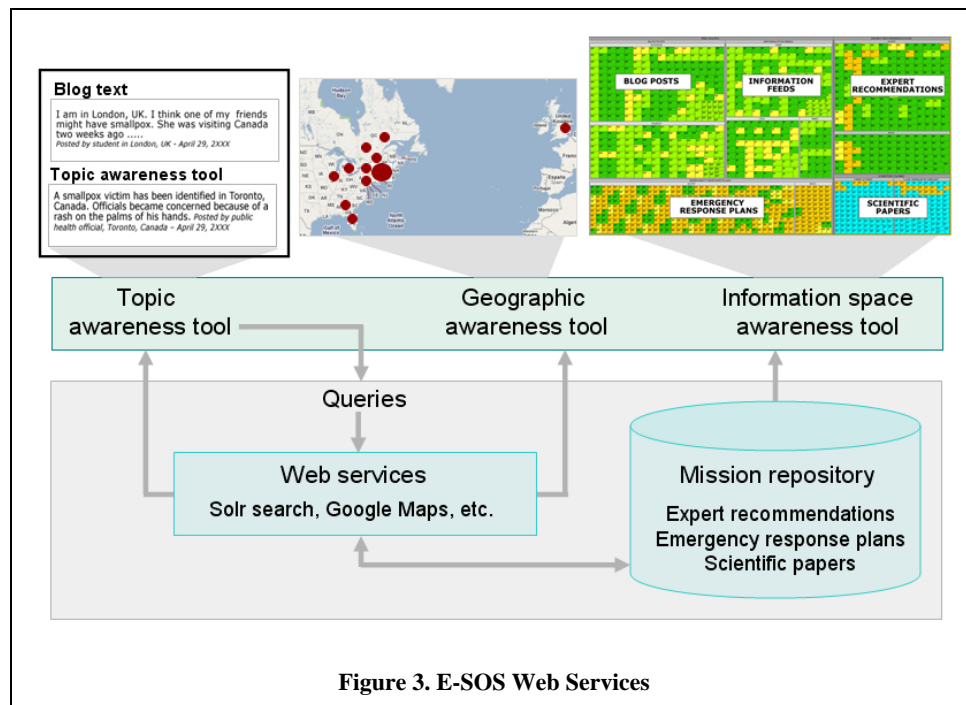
Blog text

I am in London, UK. I think one of my friends might have smallpox. She was visiting Canada two weeks ago .....
Posted by student in London, UK - April 29, 2XXX

Topic awareness tool

A smallpox victim has been identified in Toronto, Canada. Officials became concerned because of a rash on the palms of his hands. Posted by public health official, Toronto, Canada – April 29, 2XXX

BLOG POSTS

INFORMATION FEEDS

EXPERT RECOMMENDATIONS

EMERGENCY RESPONSE PLANS

SCIENTIFIC PAPERS

Topic awareness tool

Geographic awareness tool

Information space awareness tool

Queries

Web services

Solr search, Google Maps, etc.

Mission repository

Expert recommendations
Emergency response plans
Scientific papers

Figure 3. E-SOS Web Services